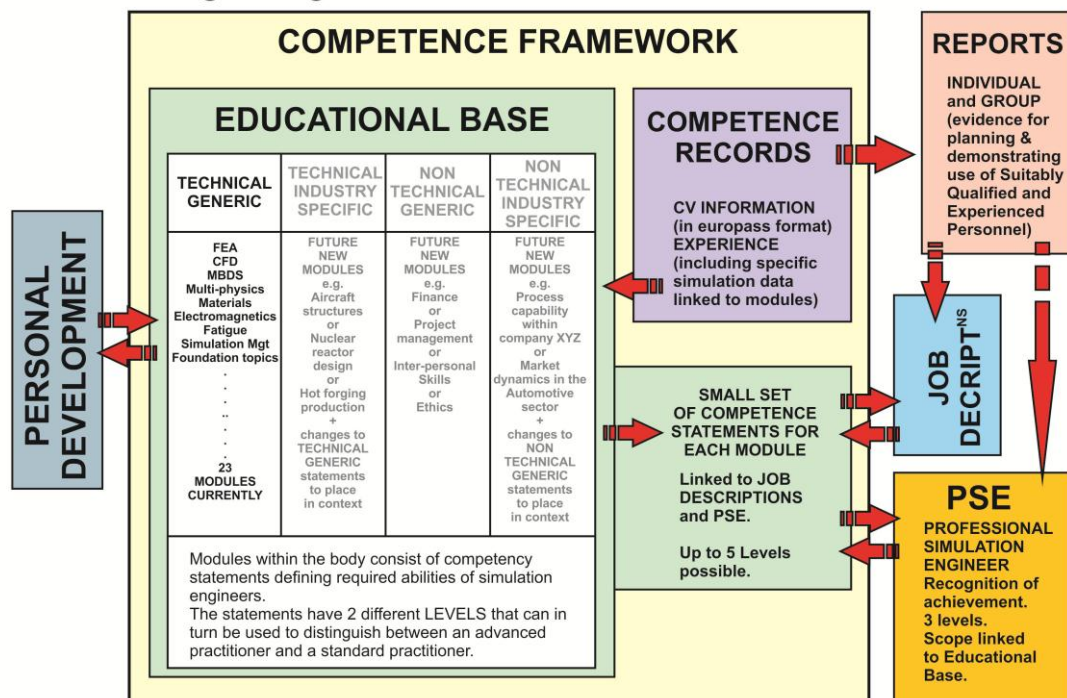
COMPETENCE FRAMEWORK

EDUCATIONAL BASE

| TECHNICAL GENERIC | TECHNICAL INDUSTRY SPECIFIC | NON TECHNICAL GENERIC | NON TECHNICAL INDUSTRY SPECIFIC |
|---|---|---|---|
| FEA CFD MBDS Multi-physics Materials Electromagnetics Fatigue Simulation Mgt Foundation topics . . . .. . . . 23 MODULES CURRENTLY | FUTURE NEW MODULES e.g. Aircraft structures or Nuclear reactor design or Hot forging production + changes to TECHNICAL GENERIC statements to place in context | FUTURE NEW MODULES e.g. Finance or Project management or Inter-personal Skills or Ethics | FUTURE NEW MODULES e.g. Process capability within company XYZ or Market dynamics in the Automotive sector + changes to NON TECHNICAL GENERIC statements to place in context |

Modules within the body consist of competency statements defining required abilities of simulation engineers.
The statements have 2 different LEVELS that can in turn be used to distinguish between an advanced practitioner and a standard practitioner.

PERSONAL DEVELOPMENT

COMPETENCE RECORDS

CV INFORMATION (in europass format) EXPERIENCE (including specific simulation data linked to modules)

SMALL SET OF COMPETENCE STATEMENTS FOR EACH MODULE

Linked to JOB DESCRIPTIONS and PSE.

Up to 5 Levels possible.

REPORTS

INDIVIDUAL and GROUP (evidence for planning & demonstrating use of Suitably Qualified and Experienced Personnel)

JOB DECRIPT$^{NS}$

PSE

PROFESSIONAL SIMULATION ENGINEER Recognition of achievement. 3 levels. Scope linked to Educational Base.